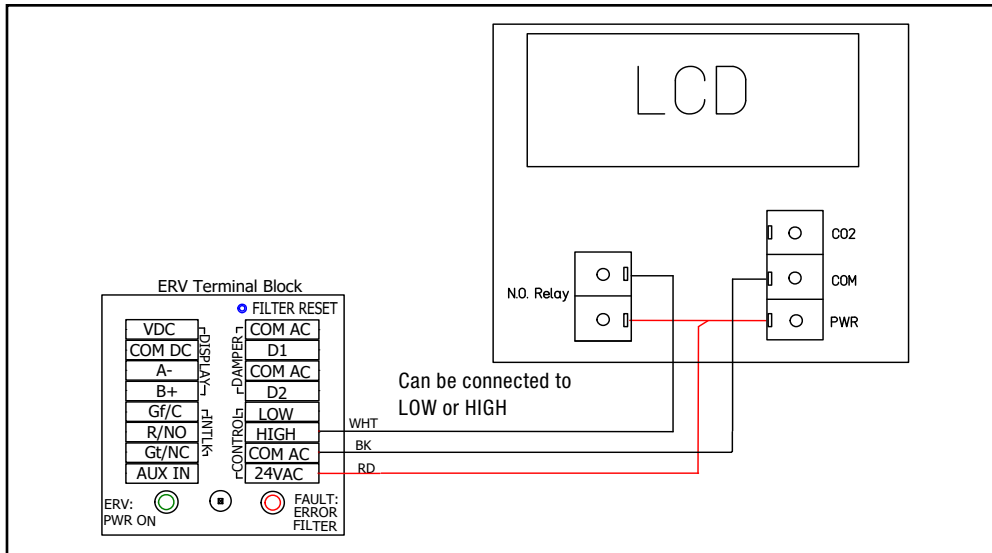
LCD

CO2

COM

N.O. Relay

PWR

ERV Terminal Block

FILTER RESET

| VDC |
|---|
| COM DC |
| A- |
| B+ |
| Gf/C |
| R/NO |
| Gt/NC |
| AUX IN |

DISPLAY

INTLK

DAMPER

CONTROL

| COM AC |
|---|
| D1 |
| COM AC |
| D2 |
| LOW |
| HIGH |
| COM AC |
| 24VAC |

Can be connected to LOW or HIGH

WHT

BK

RD

ERV: PWR ON

FAULT: ERROR FILTER